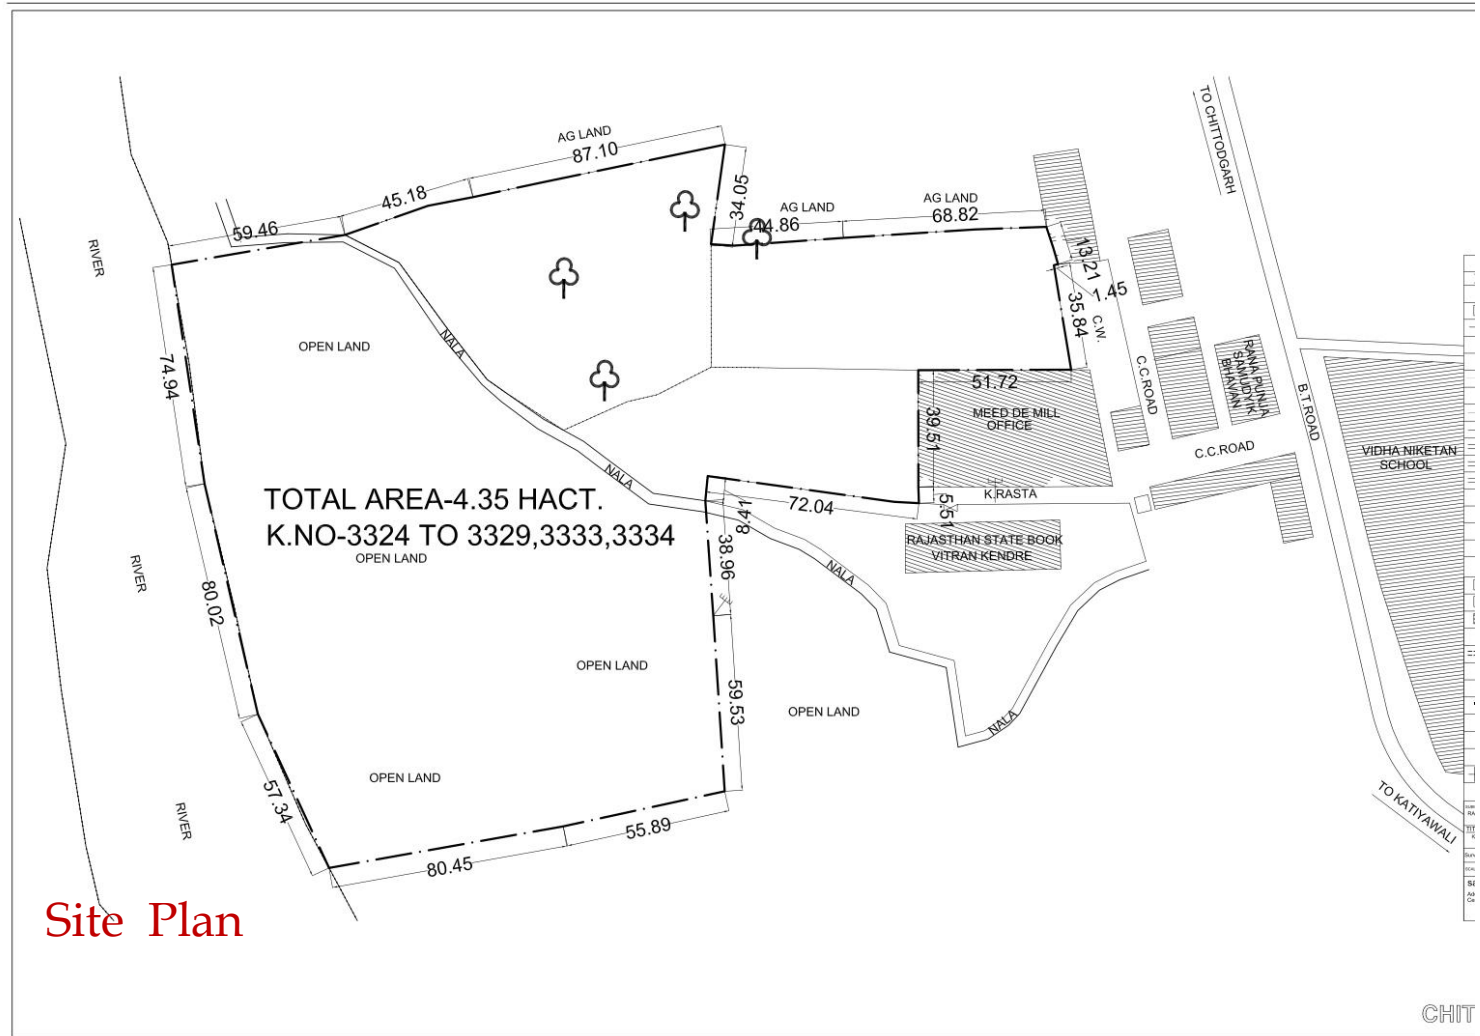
AG LAND
87.10
45.18
59.46
34.05
AG LAND
44.86
AG LAND
68.82
TO CHITTODGARH
RIVER
13.21
1.45
35.84
C.W.
OPEN LAND
NALA
74.94
C.C.ROAD
RANA PUNJA SAMUDYIK BHAVAN
B.T.ROAD
51.72
MEED DE MILL OFFICE
39.51
C.C.ROAD
VIDHA NIKETAN SCHOOL
NALA
TOTAL AREA-4.35 HACT.
K.NO-3324 TO 3329,3333,3334
72.04
K.RASTA
5.51
8.41
OPEN LAND
38.96
RAJASTHAN STATE BOOK VITRAN KENDRE
RIVER
80.02
NALA
OPEN LAND
59.53
OPEN LAND
NALA
OPEN LAND
57.34
RIVER
TO KATIYAWALI
55.89
80.45
Site Plan
CHIT